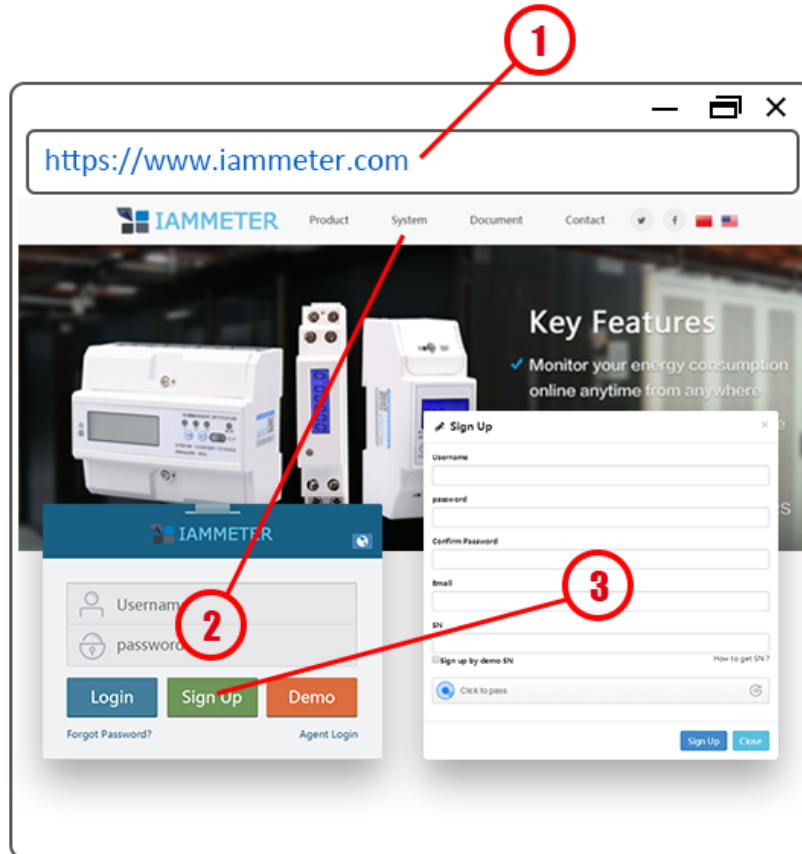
1

https://www.iammeter.com

IAMMETER Product System Document Contact

Key Features
✓ Monitor your energy consumption online anytime from anywhere

Sign Up

Username

password

Confirm Password

Email

SN

Sign up by demo SN

How to get SN ?

Click to pass

Sign Up Close

IAMMETER

Usernam

password

2

3

Login Sign Up Demo

Forgot Password? Agent Login